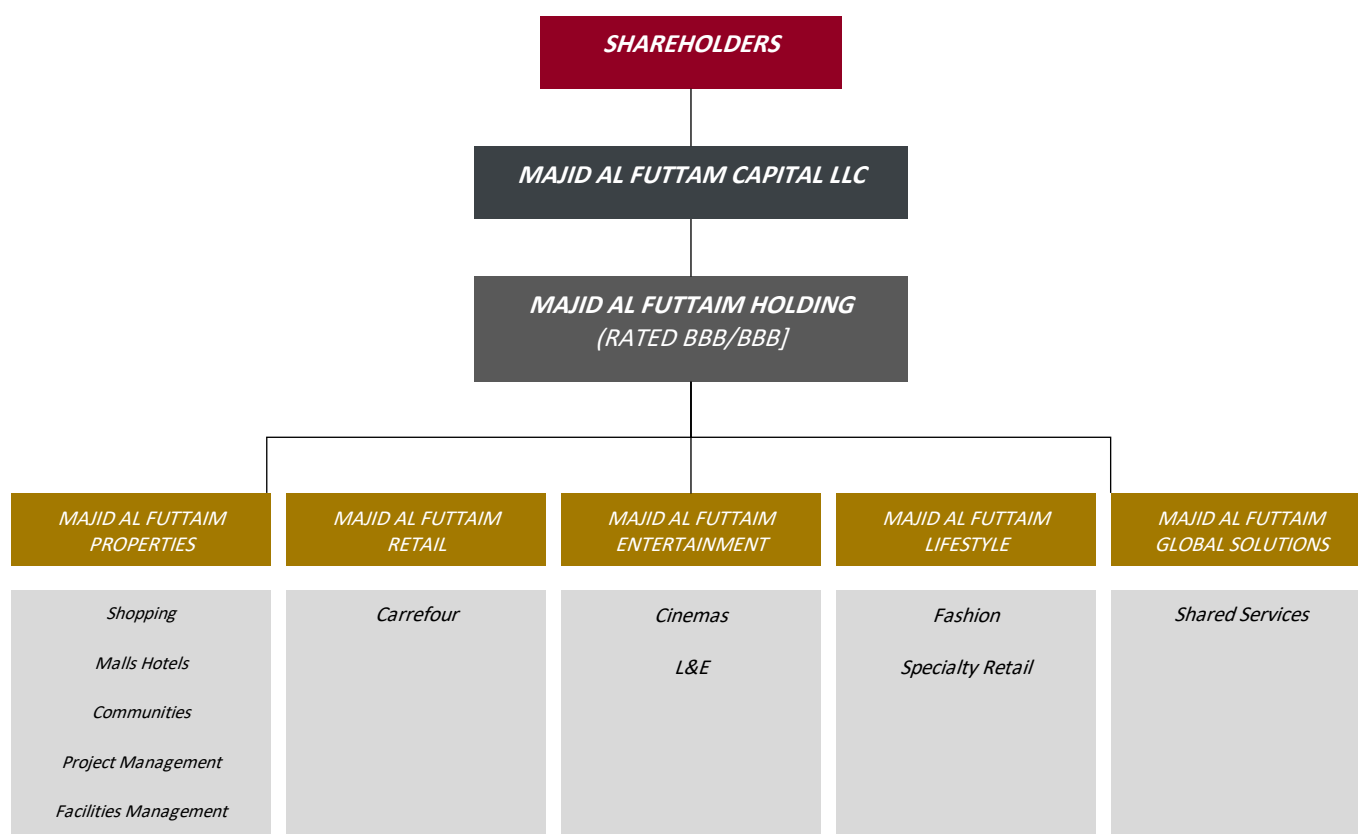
SHAREHOLDERS

MAJID AL FUTTAM CAPITAL LLC

MAJID AL FUTTAIM HOLDING
(RATED BBB/BBB]

MAJID AL FUTTAIM PROPERTIES

Shopping

Malls Hotels

Communities

Project Management

Facilities Management

MAJID AL FUTTAIM RETAIL

Carrefour

MAJID AL FUTTAIM ENTERTAINMENT

Cinemas

L&E

MAJID AL FUTTAIM LIFESTYLE

Fashion

Specialty Retail

MAJID AL FUTTAIM GLOBAL SOLUTIONS

Shared Services